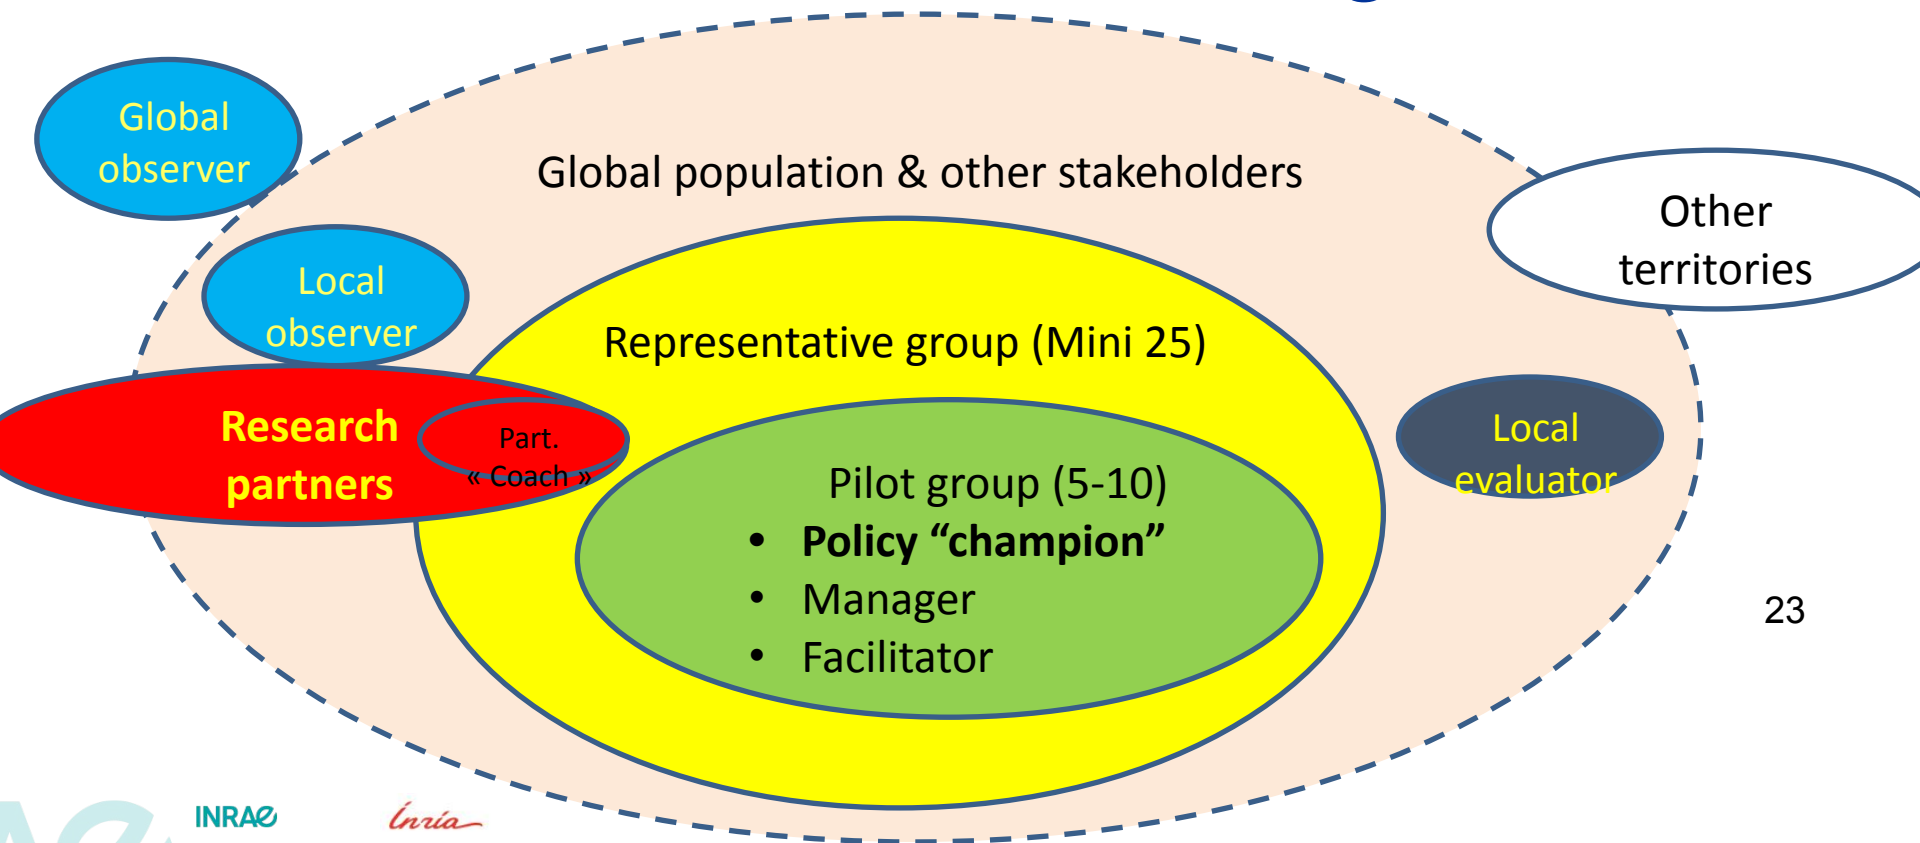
Global observer

Global population & other stakeholders

Other territories

Local observer

Representative group (Mini 25)

Research partners

Part. « Coach »

Local evaluator

Pilot group (5-10)
• **Policy “champion”**
• Manager
• Facilitator

23

INRAE

Inria